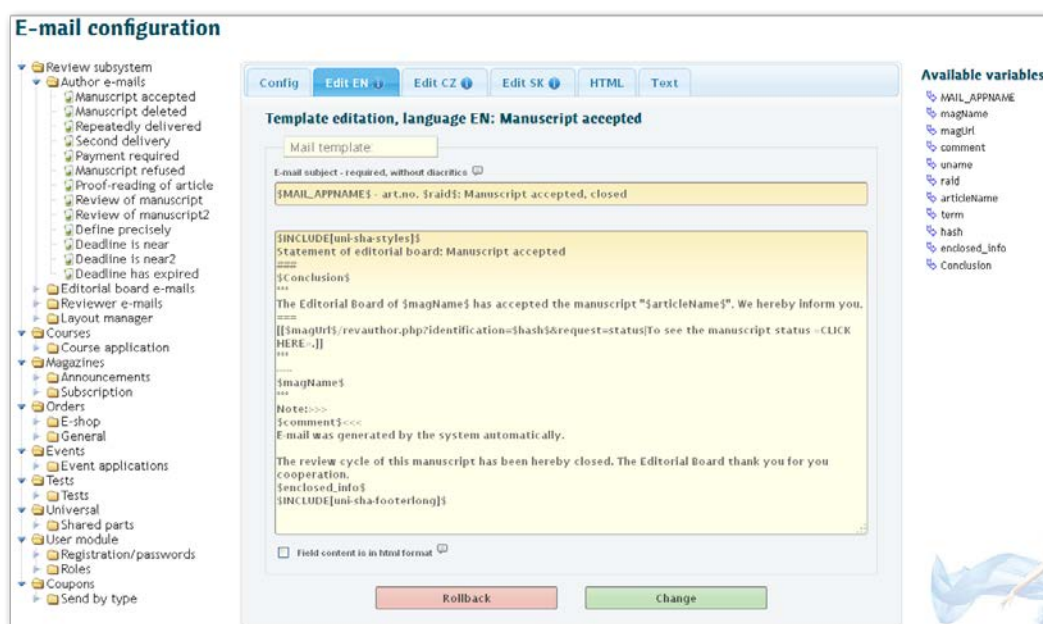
E-mail configuration

Review subsystem
Author e-mails
Manuscript accepted
Manuscript deleted
Repeatedly delivered
Second delivery
Payment required
Manuscript refused
Proof-reading of article
Review of manuscript
Review of manuscript2
Define precisely
Deadline is near
Deadline is near2
Deadline has expired
Editorial board e-mails
Reviewer e-mails
Layout manager
Courses
Course application
Magazines
Announcements
Subscription
Orders
E-shop
General
Events
Event applications
Tests
Tests
Universal
Shared parts
User module
Registration/passwords
Roles
Coupons
Send by type

Config | Edit EN | Edit CZ | Edit SK | HTML | Text

Template editation, language EN: Manuscript accepted

Mail template

E-mail subject - required, without diacritics

$MAIL_APPNAME$ - art.no. $raid$: Manuscript accepted, closed

$INCLUDE[uni-sha-styles]$
Statement of editorial board: Manuscript accepted
===
$Conclusion$
***
The Editorial Board of $magName$ has accepted the manuscript "$articleName$". We hereby inform you.
===
[[$magUrl$/revauthor.php?identification=$hash$&request=status|To see the manuscript status =CLICK HERE=.]]
***
-----
$magName$
***
Note:>>>
$comment$<<<
E-mail was generated by the system automatically.

The review cycle of this manuscript has been hereby closed. The Editorial Board thank you for you cooperation.
$enclosed_info$
$INCLUDE[uni-sha-footerlong]$

Field content is in html format

Rollback | Change

Available variables
MAIL_APPNAME
magName
magUrl
comment
uname
raid
articleName
term
hash
enclosed_info
Conclusion